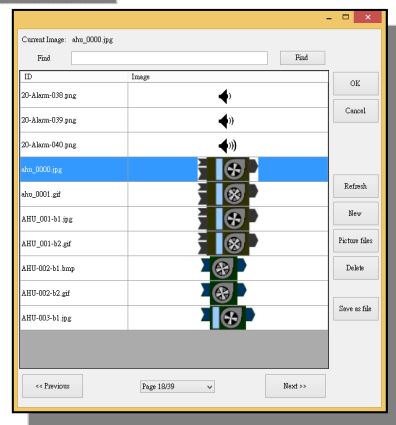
Current Image: ahu_0000.jpg

Find

Find

| ID | Image |
|---|---|
| 20-Alarm-038.png | |
| 20-Alarm-039.png | |
| 20-Alarm-040.png | |
| ahu_0000.jpg | |
| ahu_0001.gif | |
| AHU_001-b1.jpg | |
| AHU_001-b2.gif | |
| AHU-002-b1.bmp | |
| AHU-002-b2.gif | |
| AHU-003-b1.jpg | |

OK

Cancel

Refresh

New

Picture files

Delete

Save as file

<< Previous

Page 18/39

Next >>